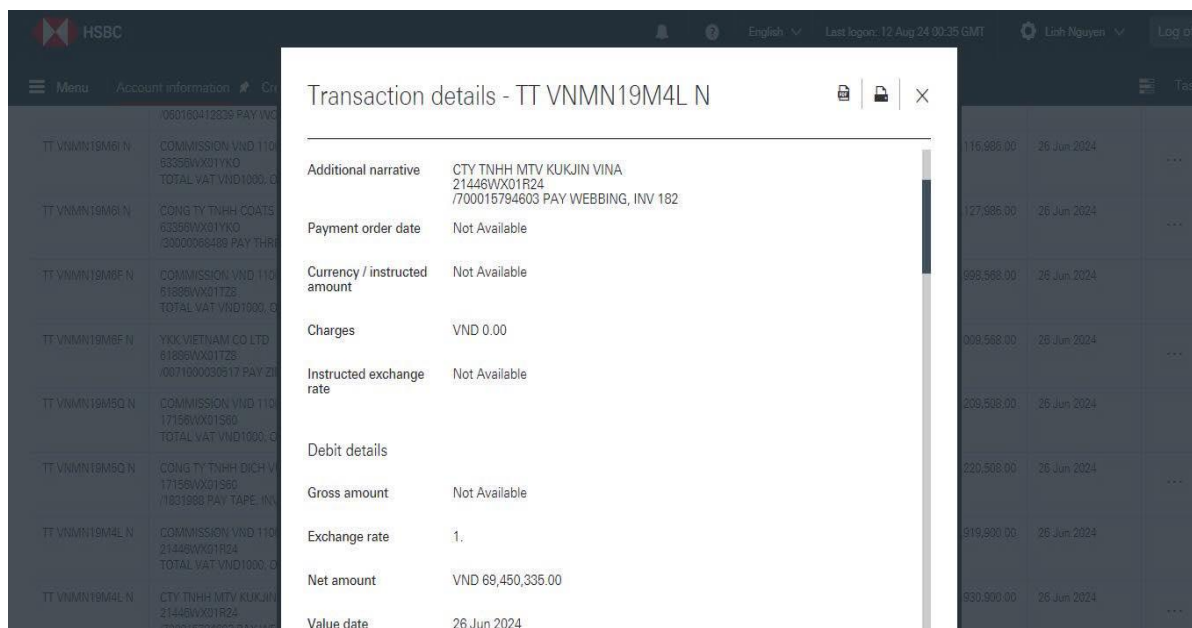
HSBC

English Last logon: 12 Aug 24 00:35 GMT Linh Nguyen Log o

Menu Account information Cr

Transaction details - TT VNMN19M4L N

Additional narrative CTY TNHH MTV KUKJIN VINA 21446WX01R24 /700015794603 PAY WEBBING, INV 182

Payment order date Not Available

Currency / instructed amount Not Available

Charges VND 0.00

Instructed exchange rate Not Available

Debit details

Gross amount Not Available

Exchange rate 1.

Net amount VND 69,450,335.00

Value date 26 Jun 2024

| | | | |
|---|---|---|---|
| | 060160412839 PAY WO | | |
| TT VNMN19M6I N | COMMISSION VND 110 63356WX01YKO TOTAL VAT VND1000, | 116,986.00 | 26 Jun 2024 |
| TT VNMN19M6I N | CONG TY TNHH COATS 63356WX01YKO /30000068489 PAY THR | 127,986.00 | 26 Jun 2024 |
| TT VNMN19M6F N | COMMISSION VND 110 61886WX01TZ8 TOTAL VAT VND1000, | 998,568.00 | 26 Jun 2024 |
| TT VNMN19M6F N | YKK VIETNAM CO LTD 61886WX01TZ8 /0071000030517 PAY ZI | 009,568.00 | 26 Jun 2024 |
| TT VNMN19M5Q N | COMMISSION VND 110 17156WX01560 TOTAL VAT VND1000, | 209,508.00 | 26 Jun 2024 |
| TT VNMN19M5Q N | CONG TY TNHH DICH V 17156WX01560 /1831888 PAY TAPE, INV | 220,508.00 | 26 Jun 2024 |
| TT VNMN19M4L N | COMMISSION VND 110 21446WX01R24 TOTAL VAT VND1000, | 919,900.00 | 26 Jun 2024 |
| TT VNMN19M4L N | CTY TNHH MTV KUKJIN 21446WX01R24 | 930,900.00 | 26 Jun 2024 |